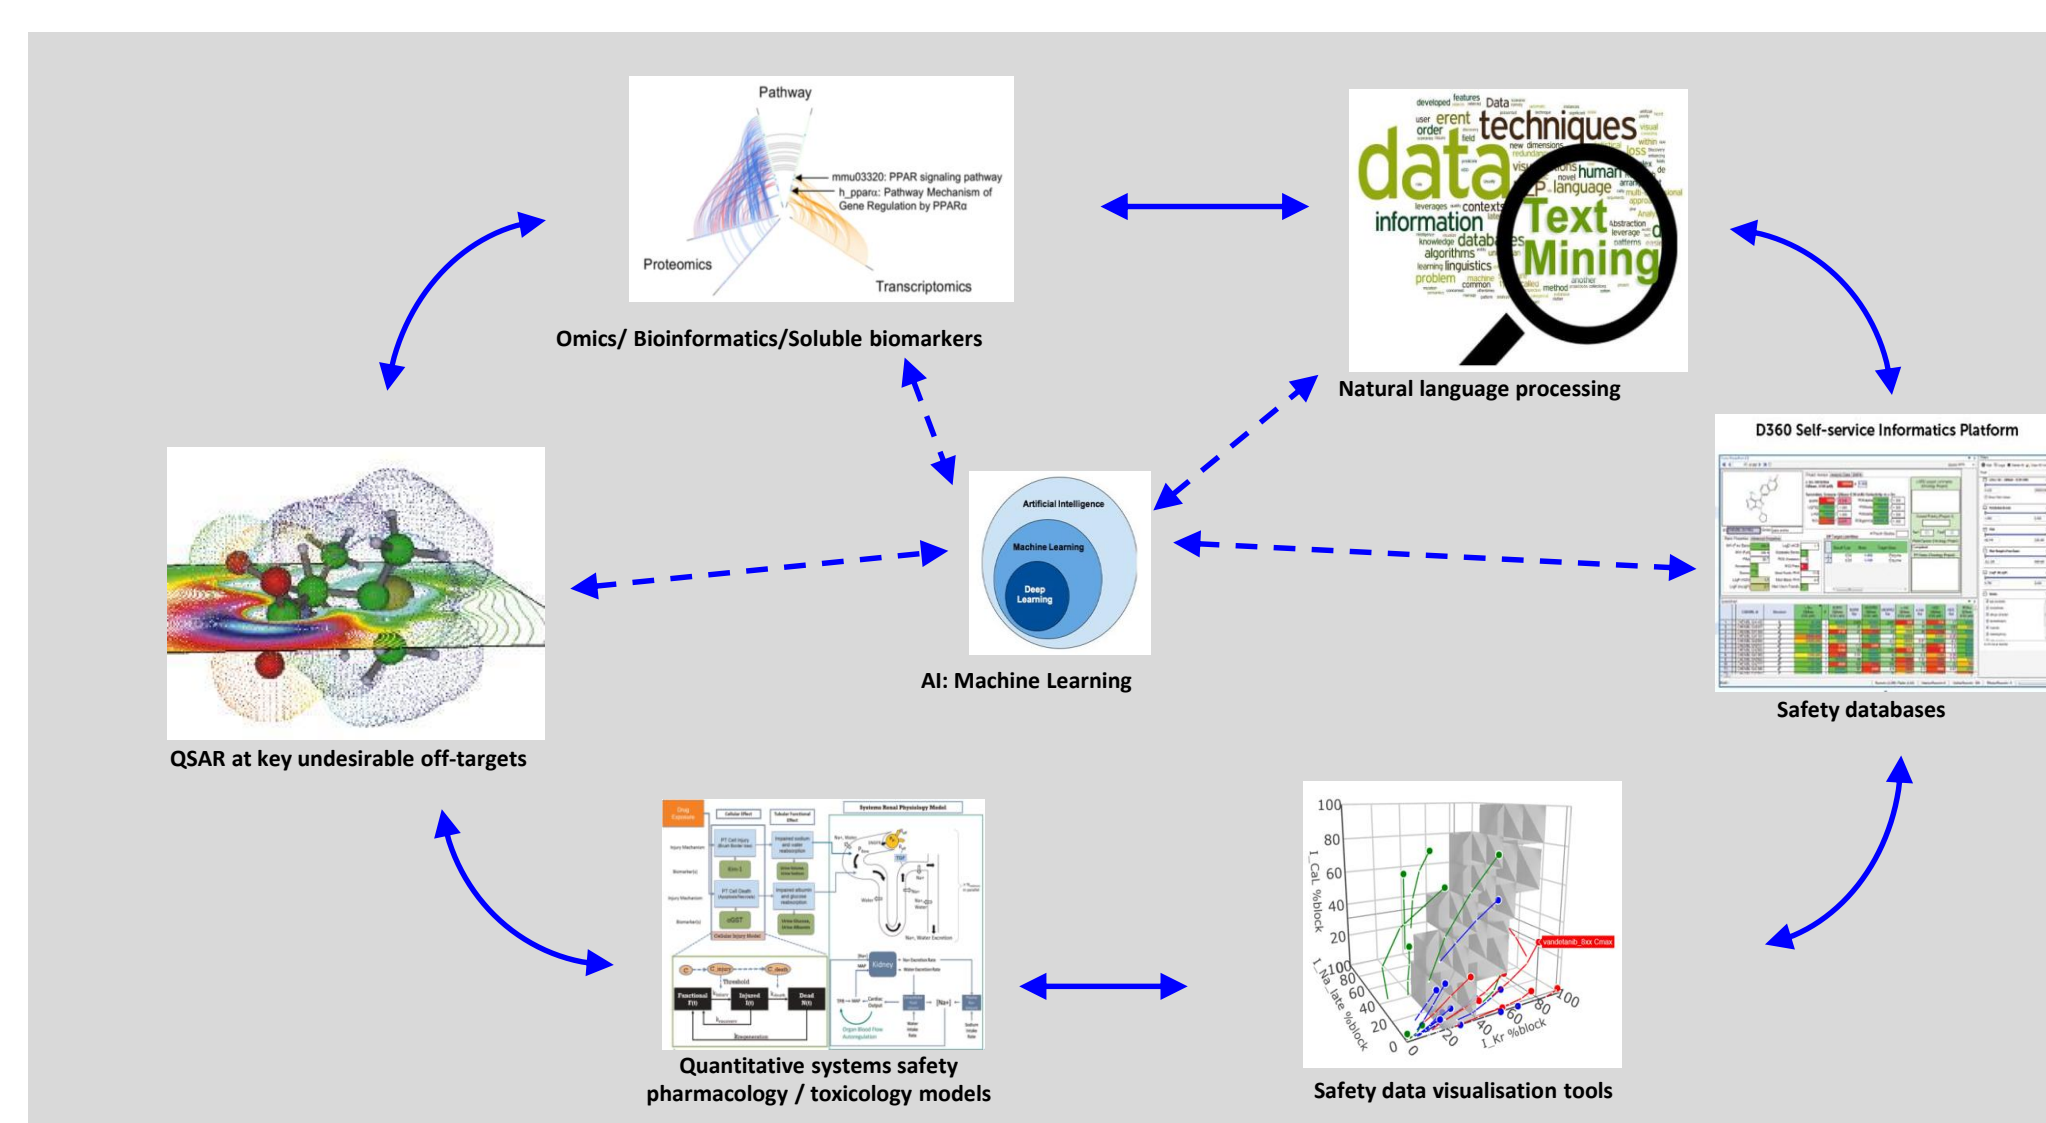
Pathway

mmu03320: PPAR signaling pathway
h_ppara: Pathway Mechanism of Gene Regulation by PPARα

Proteomics

Transcriptomics

Omics/ Bioinformatics/Soluble biomarkers

data techniques Text Mining information language human algorithms linguistics problem knowledge contexts developed features Data order user field new dimensions visual loss leverages learning machine common method another patterns Abstraction leverage

Natural language processing

D360 Self-service Informatics Platform

Safety databases

Artificial Intelligence
Machine Learning
Deep Learning

AI: Machine Learning

QSAR at key undesirable off-targets

Systems Renal Physiology Model
Kidney
Threshold
Functional
Injured
Dead

Quantitative systems safety pharmacology / toxicology models

100
80
60
40
20
0
I_Cal %block
I_Na_late %block
I_Kr %block
vandetanib_8xx Cmax

Safety data visualisation tools